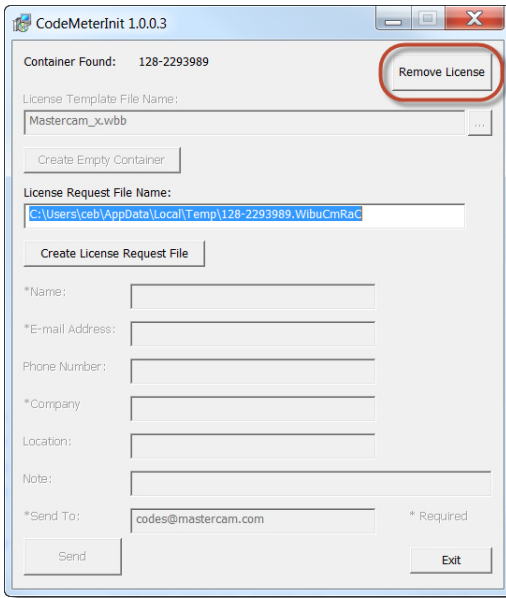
CodeMeterInit 1.0.0.3

Container Found: 128-2293989

Remove License

License Template File Name:

Mastercam_x.wbb

...

Create Empty Container

License Request File Name:

C:\Users\ceb\AppData\Local\Temp\128-2293989.WibuCmRaC

Create License Request File

*Name:

*E-mail Address:

Phone Number:

*Company

Location:

Note:

*Send To: codes@mastercam.com

* Required

Send

Exit